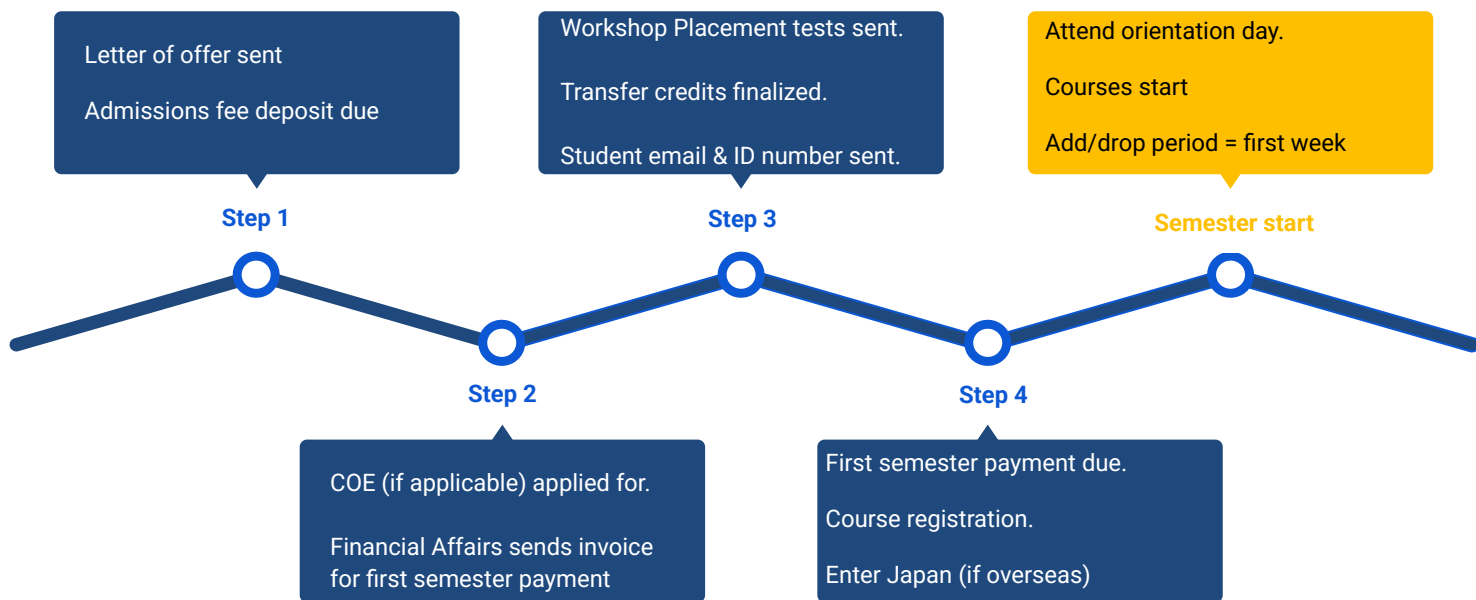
Letter of offer sent

Admissions fee deposit due

Step 1

Step 2

COE (if applicable) applied for.

Financial Affairs sends invoice for first semester payment

Workshop Placement tests sent.

Transfer credits finalized.

Student email & ID number sent.

Step 3

Step 4

First semester payment due.

Course registration.

Enter Japan (if overseas)

Attend orientation day.

Courses start

Add/drop period = first week

Semester start